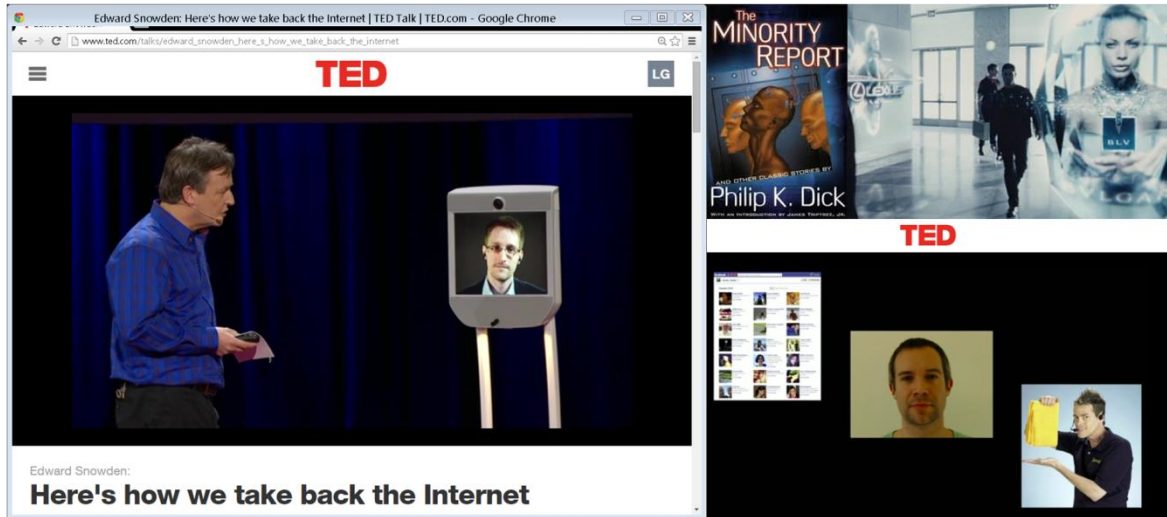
Edward Snowden: Here's how we take back the Internet | TED Talk | TED.com - Google Chrome

www.ted.com/talks/edward_snowden_here_s_how_we_take_back_the_internet

TED

LG

Edward Snowden:

Here's how we take back the Internet

The MINORITY REPORT

AND OTHER CLASSIC STORIES BY

Philip K. Dick

WITH AN INTRODUCTION BY JAMES TIPTREE, JR.

LEXUS

BLV

TED